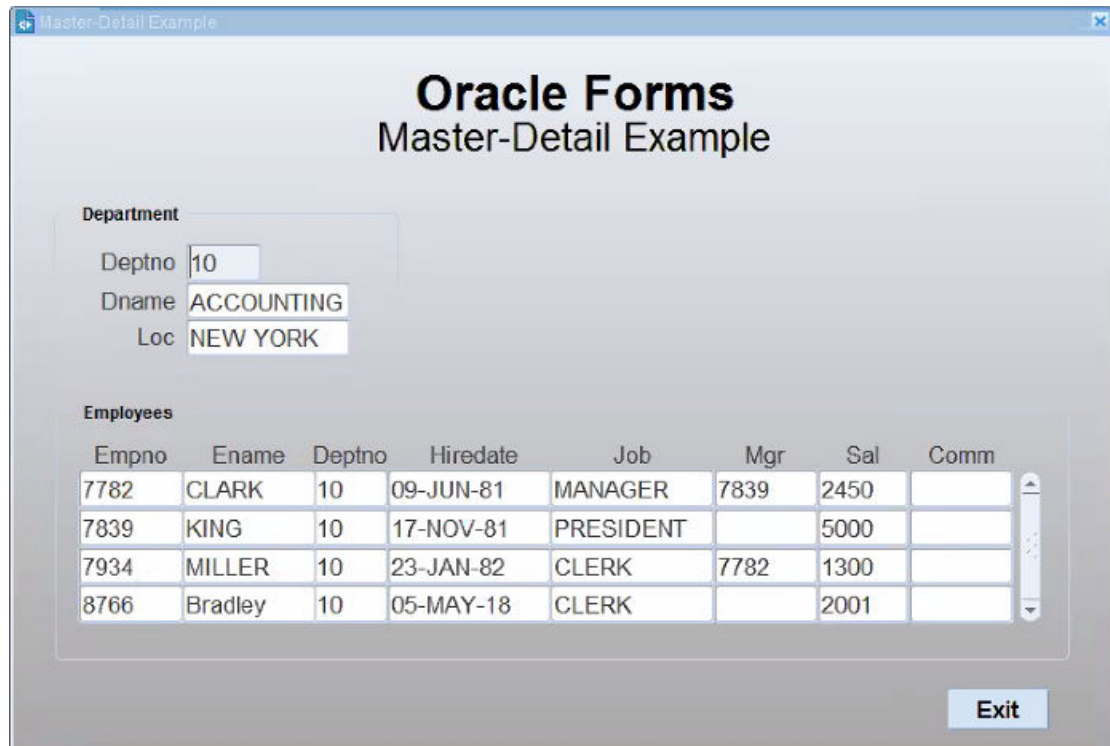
Master-Detail Example

Oracle Forms
Master-Detail Example

Department

Deptno 10
Dname ACCOUNTING
Loc NEW YORK

Employees

| Empno | Ename | Deptno | Hiredate | Job | Mgr | Sal | Comm |
|---|---|---|---|---|---|---|---|
| 7782 | CLARK | 10 | 09-JUN-81 | MANAGER | 7839 | 2450 | |
| 7839 | KING | 10 | 17-NOV-81 | PRESIDENT | | 5000 | |
| 7934 | MILLER | 10 | 23-JAN-82 | CLERK | 7782 | 1300 | |
| 8766 | Bradley | 10 | 05-MAY-18 | CLERK | | 2001 | |

Exit